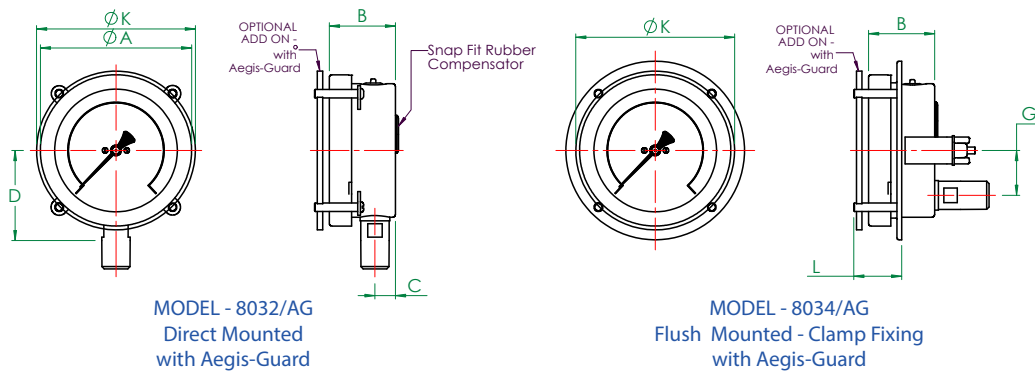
$\phi$K

$\phi$A

D

OPTIONAL ADD ON - with Aegis-Guard

B

Snap Fit Rubber Compensator

C

MODEL - 8032/AG
Direct Mounted
with Aegis-Guard

$\phi$K

OPTIONAL ADD ON - with Aegis-Guard

B

G

L

MODEL - 8034/AG
Flush Mounted - Clamp Fixing
with Aegis-Guard